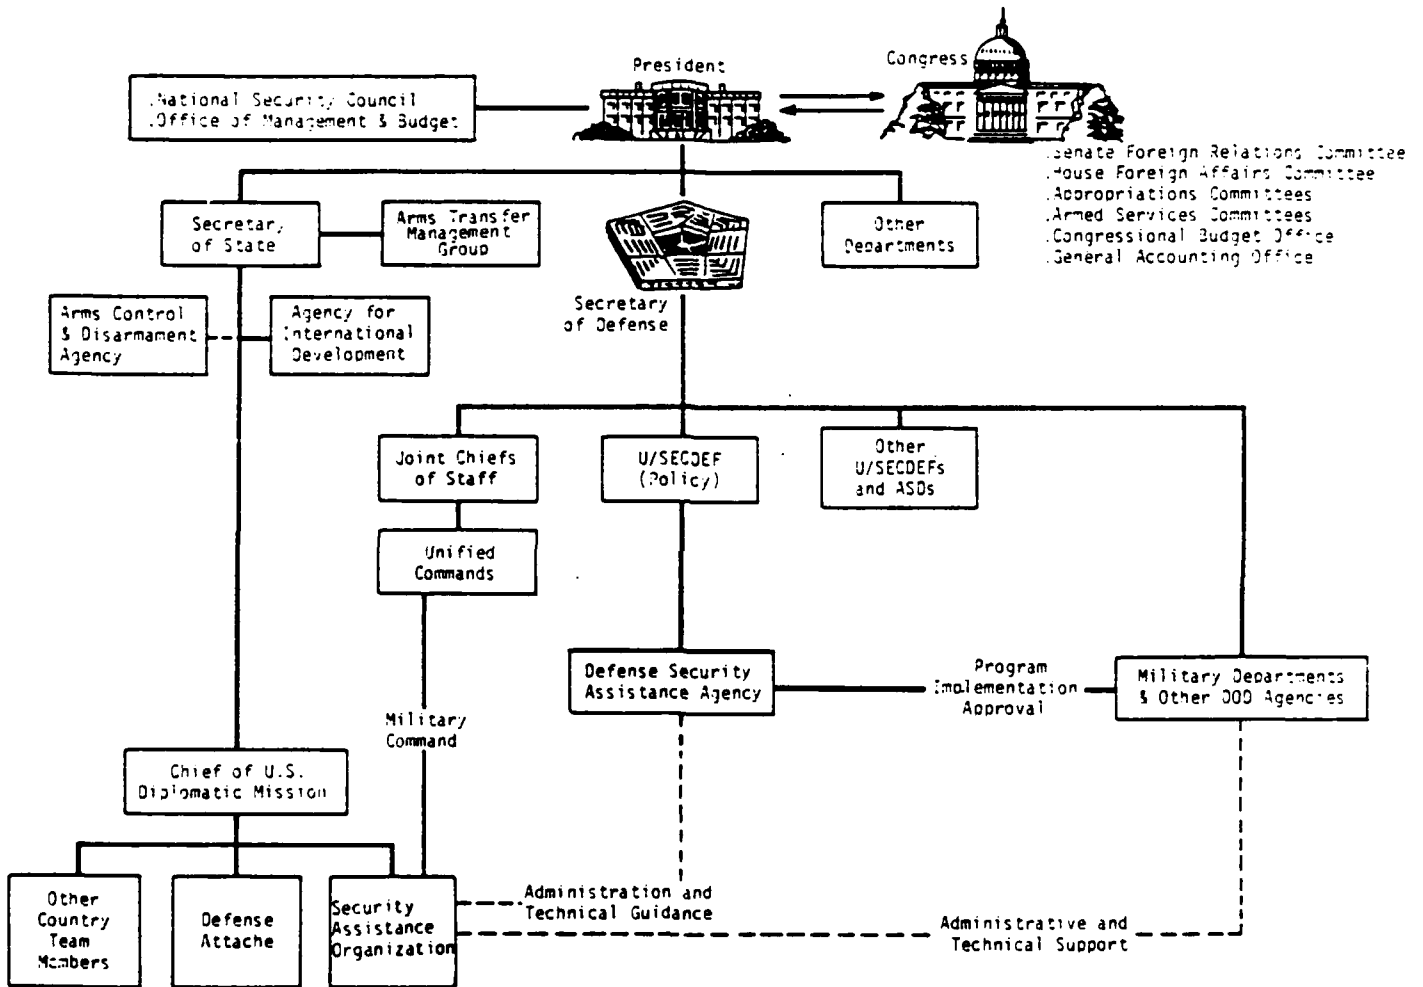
President

Congress

.National Security Council
.Office of Management & Budget

.Senate Foreign Relations Committee
.House Foreign Affairs Committee
.Appropriations Committees
.Armed Services Committees
.Congressional Budget Office
.General Accounting Office

Secretary of State

Arms Transfer Management Group

Other Departments

Secretary of Defense

Arms Control & Disarmament Agency

Agency for International Development

Joint Chiefs of Staff

U/SECDEF (Policy)

Other U/SECDEFs and ASDs

Unified Commands

Defense Security Assistance Agency

Program Implementation Approval

Military Departments & Other DOD Agencies

Military Command

Chief of U.S. Diplomatic Mission

Other Country Team Members

Defense Attache

Security Assistance Organization

Administration and Technical Guidance

Administrative and Technical Support